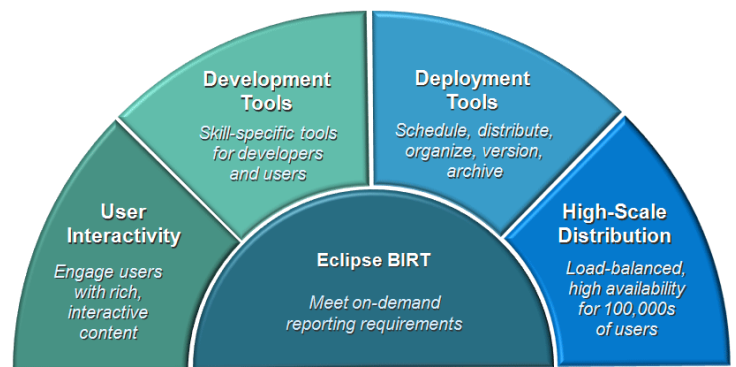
User Interactivity

Engage users with rich, interactive content

Development Tools

Skill-specific tools for developers and users

Deployment Tools

Schedule, distribute, organize, version, archive

High-Scale Distribution

Load-balanced, high availability for 100,000s of users

Eclipse BIRT

Meet on-demand reporting requirements